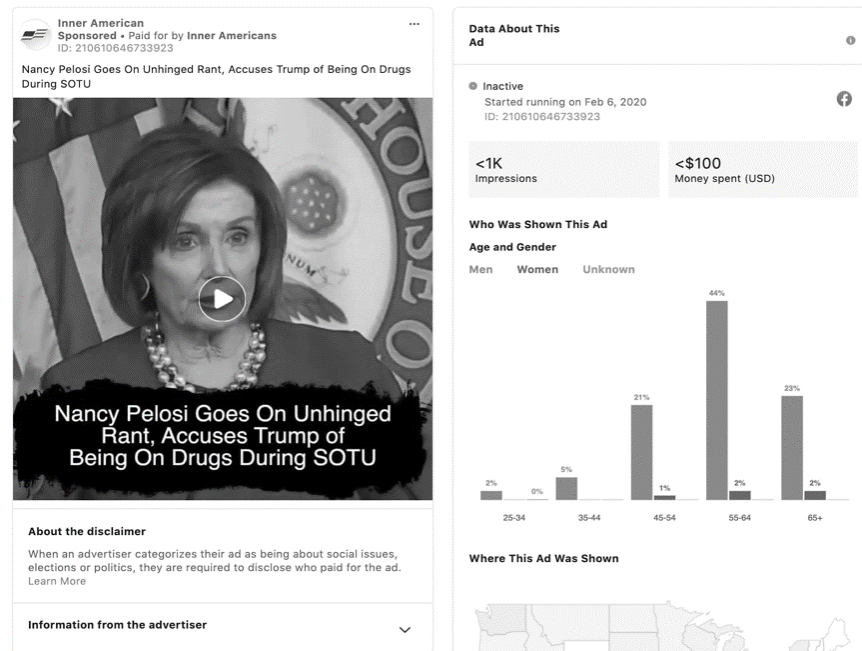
Inner American
Sponsored • Paid for by Inner Americans
ID: 210610646733923

Nancy Pelosi Goes On Unhinged Rant, Accuses Trump of Being On Drugs During SOTU

HOUSE O

Nancy Pelosi Goes On Unhinged Rant, Accuses Trump of Being On Drugs During SOTU

About the disclaimer

When an advertiser categorizes their ad as being about social issues, elections or politics, they are required to disclose who paid for the ad. Learn More

Information from the advertiser

Data About This Ad

Inactive
Started running on Feb 6, 2020
ID: 210610646733923

<1K
Impressions

<$100
Money spent (USD)

Who Was Shown This Ad

Age and Gender

Men Women Unknown

2% 0% 5% 21% 1% 44% 2% 23% 2%

25-34 35-44 45-54 55-64 65+

Where This Ad Was Shown